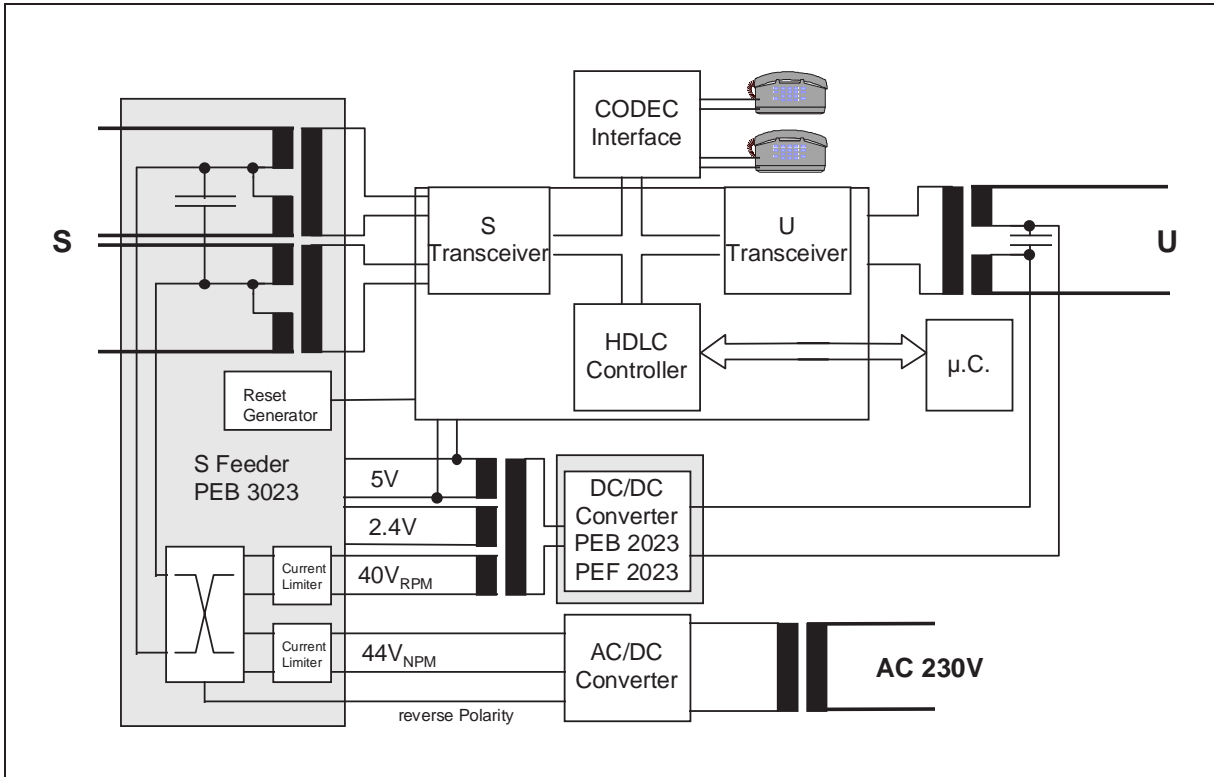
CODEC Interface

S

S Transceiver

U Transceiver

U

HDLC Controller

µ.C.

Reset Generator

S Feeder PEB 3023

5V

2.4V

$40V_{RPM}$

Current Limiter

Current Limiter

DC/DC Converter PEB 2023 PEF 2023

$44V_{NPM}$

AC/DC Converter

AC 230V

reverse Polarity